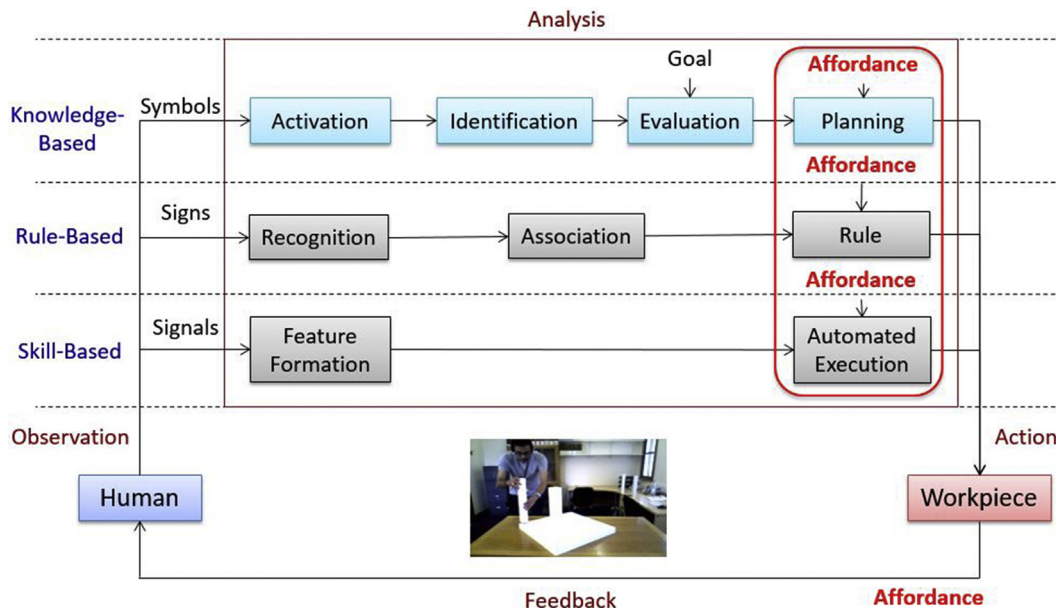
Analysis

Knowledge-Based

Symbols

Activation

Identification

Goal

Evaluation

Affordance

Planning

Affordance

Rule-Based

Signs

Recognition

Association

Rule

Affordance

Skill-Based

Signals

Feature Formation

Automated Execution

Observation

Action

Human

Workpiece

Feedback

Affordance